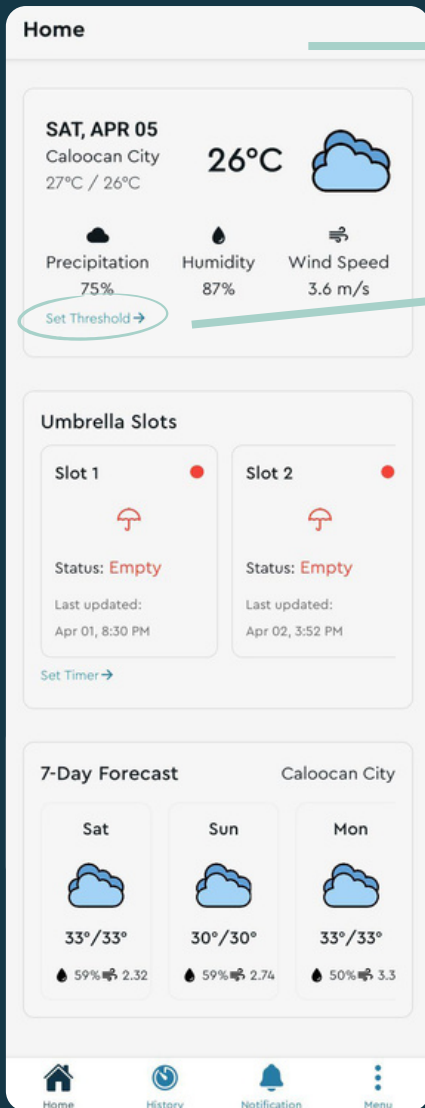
Home

SAT, APR 05
Caloocan City
27°C / 26°C

26°C

Precipitation
75%

Humidity
87%

Wind Speed
3.6 m/s

Set Threshold →

Umbrella Slots

Slot 1
Status: Empty
Last updated:
Apr 01, 8:30 PM

Slot 2
Status: Empty
Last updated:
Apr 02, 3:52 PM

Set Timer →

7-Day Forecast
Caloocan City

Sat
33°/33°
59% 2.32

Sun
30°/30°
59% 2.74

Mon
33°/33°
50% 3.3

Home
History
Notification
Menu